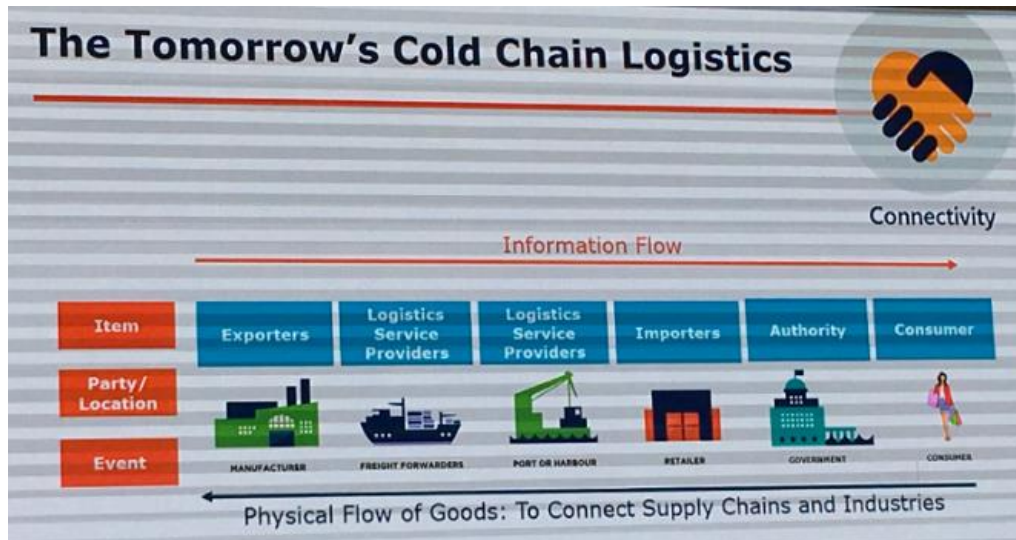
The Tomorrow's Cold Chain Logistics

Connectivity

Information Flow

Item

Party/ Location

Event

Exporters

Logistics Service Providers

Logistics Service Providers

Importers

Authority

Consumer

MANUFACTURER

FREIGHT FORWARDERS

PORT OR HARBOUR

RETAILER

GOVERNMENT

CONSUMER

Physical Flow of Goods: To Connect Supply Chains and Industries